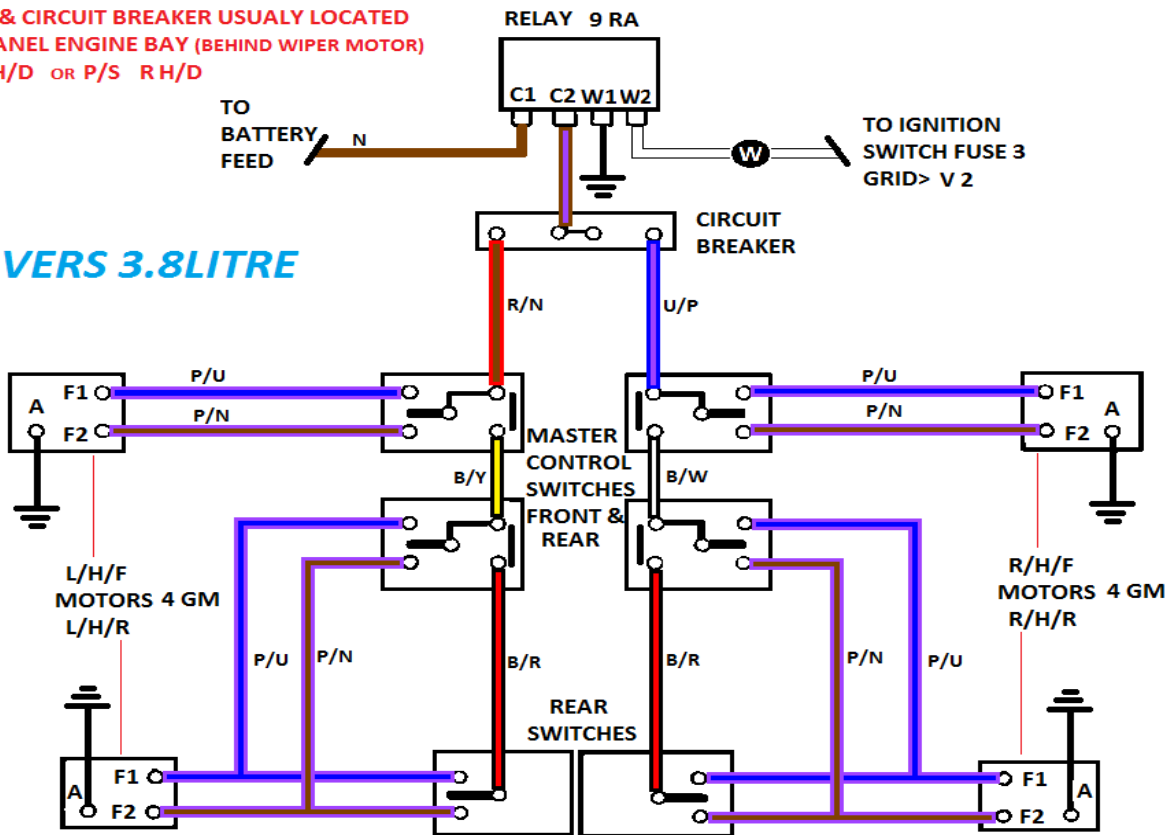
& CIRCUIT BREAKER USUALY LOCATED
ANEL ENGINE BAY (BEHIND WIPER MOTOR)
H/D OR P/S R H/D

RELAY 9 RA
C1 C2 W1 W2

TO BATTERY FEED
N

W
TO IGNITION SWITCH FUSE 3 GRID> V 2

CIRCUIT BREAKER

VERS 3.8LITRE

R/N
U/P

A F1 F2
P/U
P/N

P/U
P/N
F1 A F2

MASTER CONTROL SWITCHES FRONT & REAR

B/Y
B/W

L/H/F MOTORS 4 GM L/H/R

R/H/F MOTORS 4 GM R/H/R

P/U
P/N
B/R
B/R
P/N
P/U

REAR SWITCHES

A F1 F2
F1 F2 A